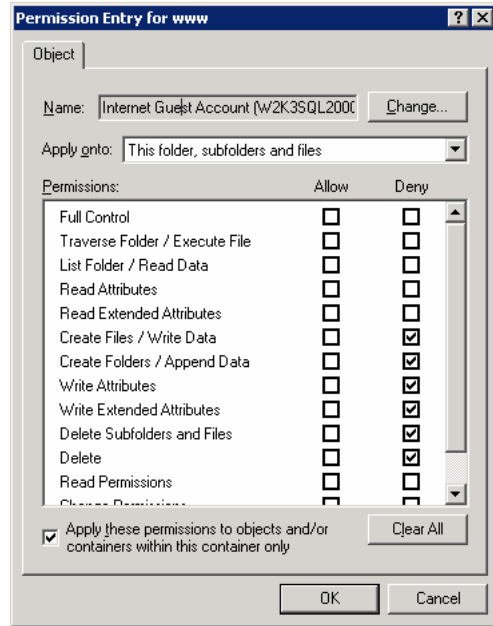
Permission Entry for www

?

X

Object

Name: Internet Guest Account (W2K3SQL200C

Change...

Apply onto: This folder, subfolders and files

| Permissions: | Allow | Deny |
|---|---|---|
| Full Control | ☐ | ☐ |
| Traverse Folder / Execute File | ☐ | ☐ |
| List Folder / Read Data | ☐ | ☐ |
| Read Attributes | ☐ | ☐ |
| Read Extended Attributes | ☐ | ☐ |
| Create Files / Write Data | ☐ | ☑ |
| Create Folders / Append Data | ☐ | ☑ |
| Write Attributes | ☐ | ☑ |
| Write Extended Attributes | ☐ | ☑ |
| Delete Subfolders and Files | ☐ | ☑ |
| Delete | ☐ | ☑ |
| Read Permissions | ☐ | ☐ |
| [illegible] | ☐ | ☐ |

☑ Apply these permissions to objects and/or containers within this container only

Clear All

OK

Cancel